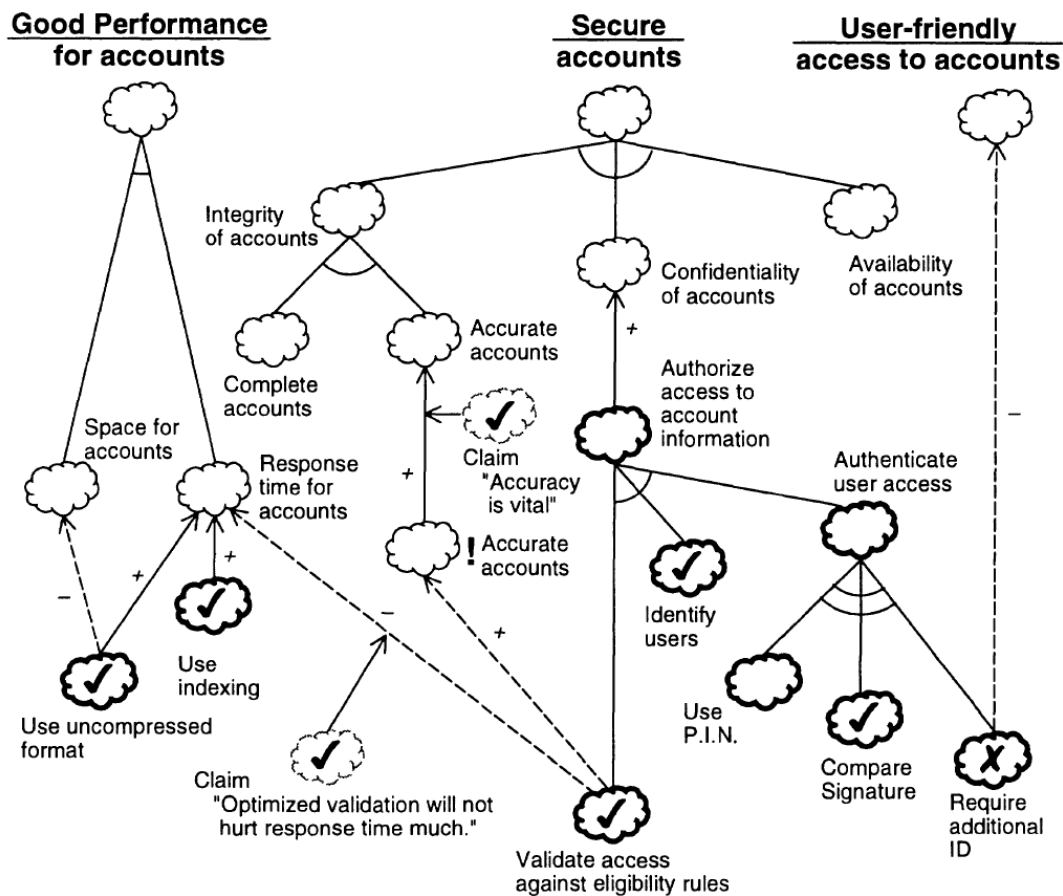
Good Performance for accounts

Secure accounts

User-friendly access to accounts

Integrity of accounts

Confidentiality of accounts

Availability of accounts

Complete accounts

Accurate accounts

+

Authorize access to account information

Space for accounts

Response time for accounts

Claim "Accuracy is vital"

+

Authenticate user access

–

–

+

+

! Accurate accounts

Identify users

–

Use indexing

+

Use uncompressed format

Use P.I.N.

Claim "Optimized validation will not hurt response time much."

Compare Signature

Require additional ID

Validate access against eligibility rules